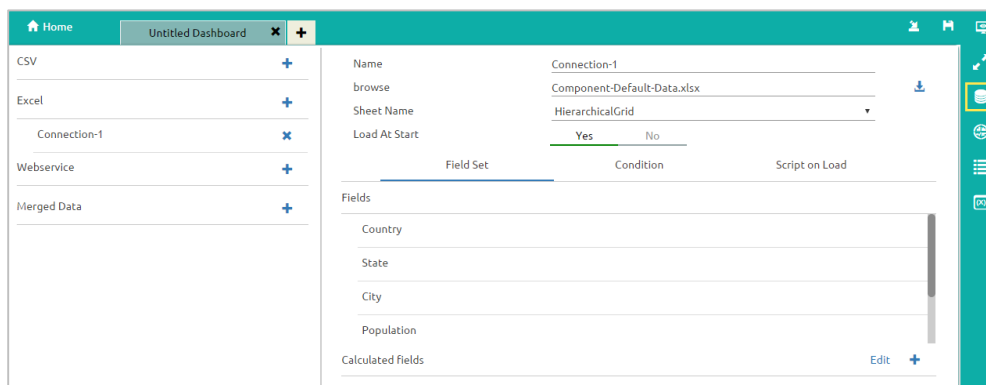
Home
Untitled Dashboard

CSV
Excel
Connection-1
Webservice
Merged Data

Name
Connection-1
browse
Component-Default-Data.xlsx
Sheet Name
HierarchicalGrid
Load At Start
Yes
No

Field Set
Condition
Script on Load

Fields
Country
State
City
Population

Calculated fields
Edit